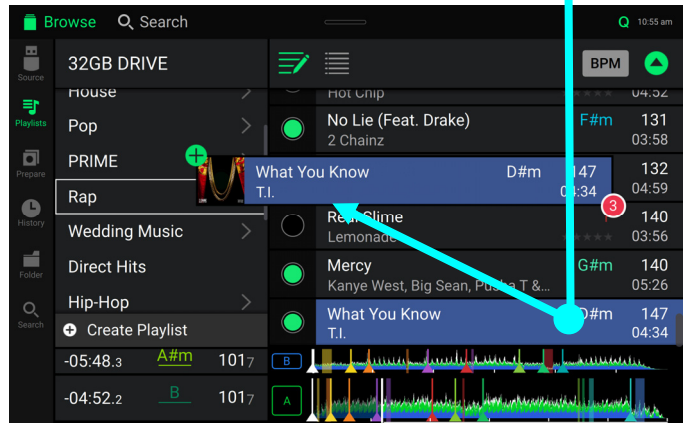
Browse Search Q 10:55 am

Source
Playlists
Prepare
History
Folder
Search

32GB DRIVE
House
Pop
PRIME
Rap
Wedding Music
Direct Hits
Hip-Hop
Create Playlist

-05:48.3 A#m 1017
-04:52.2 B 1017

BPM

Hot Chip 04:52
No Lie (Feat. Drake) F#m 131
2 Chainz 03:58
What You Know D#m 147
T.I. 04:34
132
04:59
3
Real Slime 140
Lemonade 03:56
Mercy G#m 140
Kanye West, Big Sean, Pusha T &... 05:26
What You Know D#m 147
T.I. 04:34

B
A